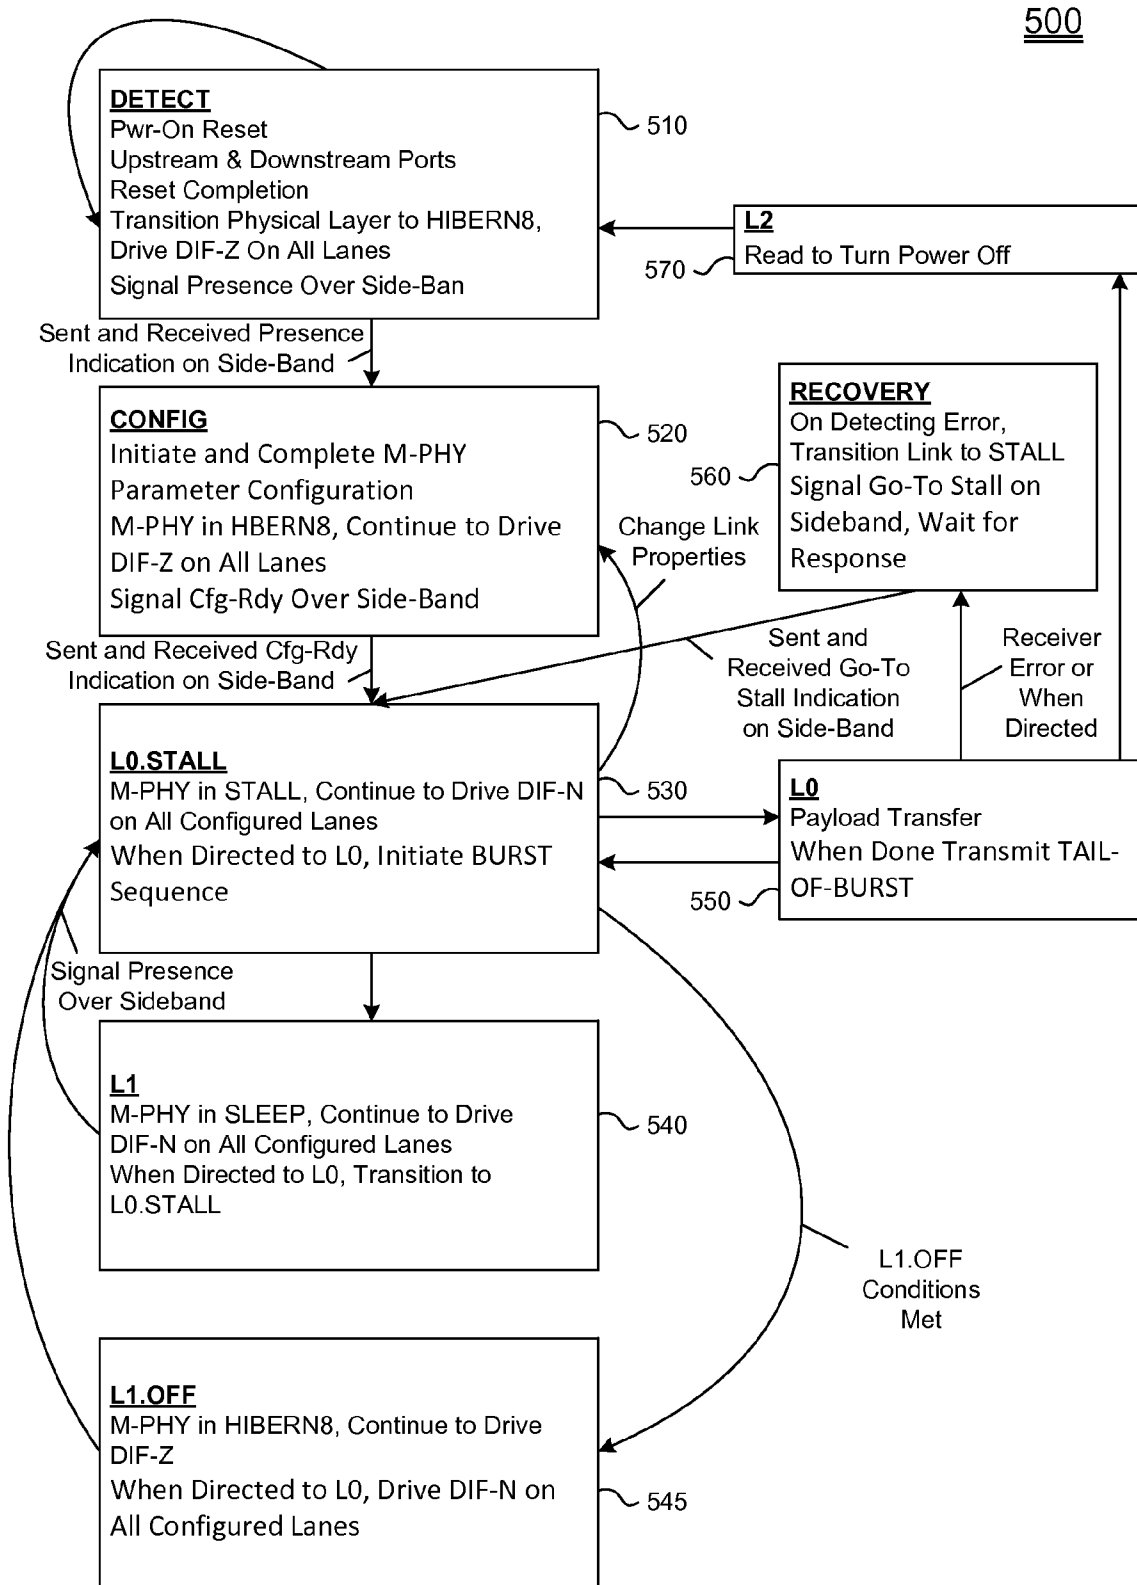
500

DETECT
Pwr-On Reset
Upstream & Downstream Ports
Reset Completion
Transition Physical Layer to HIBERN8, Drive DIF-Z On All Lanes
Signal Presence Over Side-Ban

510

L2
Read to Turn Power Off

570

Sent and Received Presence Indication on Side-Band

CONFIG
Initiate and Complete M-PHY Parameter Configuration
M-PHY in HBERN8, Continue to Drive DIF-Z on All Lanes
Signal Cfg-Rdy Over Side-Band

520

RECOVERY
On Detecting Error, Transition Link to STALL
Signal Go-To Stall on Sideband, Wait for Response

560

Change Link Properties

Sent and Received Cfg-Rdy Indication on Side-Band

Sent and Received Go-To Stall Indication on Side-Band

Receiver Error or When Directed

L0.STALL
M-PHY in STALL, Continue to Drive DIF-N on All Configured Lanes
When Directed to L0, Initiate BURST Sequence

530

L0
Payload Transfer
When Done Transmit TAIL-OF-BURST

550

Signal Presence Over Sideband

L1
M-PHY in SLEEP, Continue to Drive DIF-N on All Configured Lanes
When Directed to L0, Transition to L0.STALL

540

L1.OFF Conditions Met

L1.OFF
M-PHY in HIBERN8, Continue to Drive DIF-Z
When Directed to L0, Drive DIF-N on All Configured Lanes

545